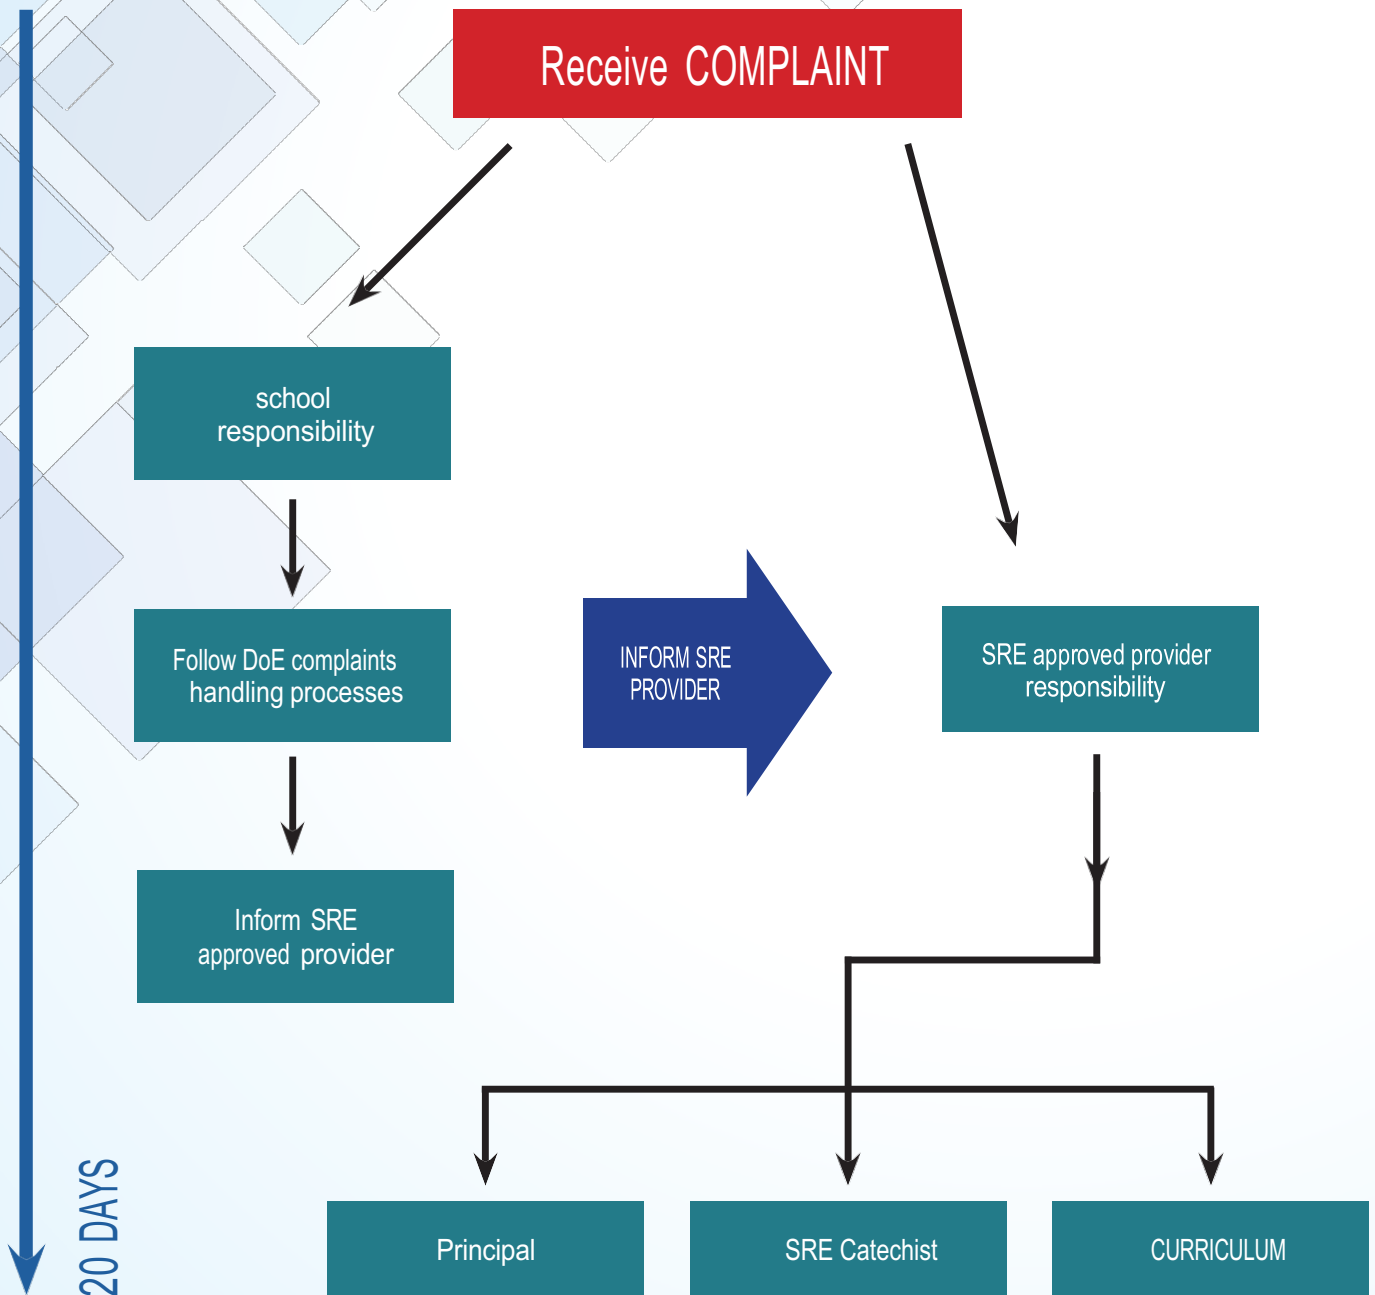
Receive COMPLAINT

school responsibility

Follow DoE complaints handling processes

Inform SRE approved provider

INFORM SRE PROVIDER

SRE approved provider responsibility

Principal

SRE Catechist

CURRICULUM

20 DAYS